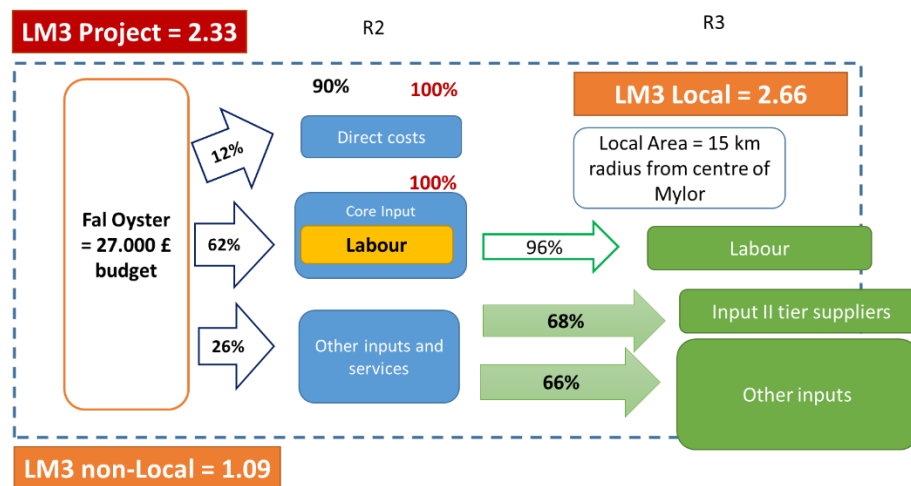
LM3 Project = 2.33

R2

R3

LM3 Local = 2.66

Local Area = 15 km radius from centre of Mylor

Fal Oyster = 27.000 £ budget

12%

90%

100%

Direct costs

62%

100%

Core Input

Labour

96%

Labour

26%

Other inputs and services

68%

Input II tier suppliers

66%

Other inputs

LM3 non-Local = 1.09